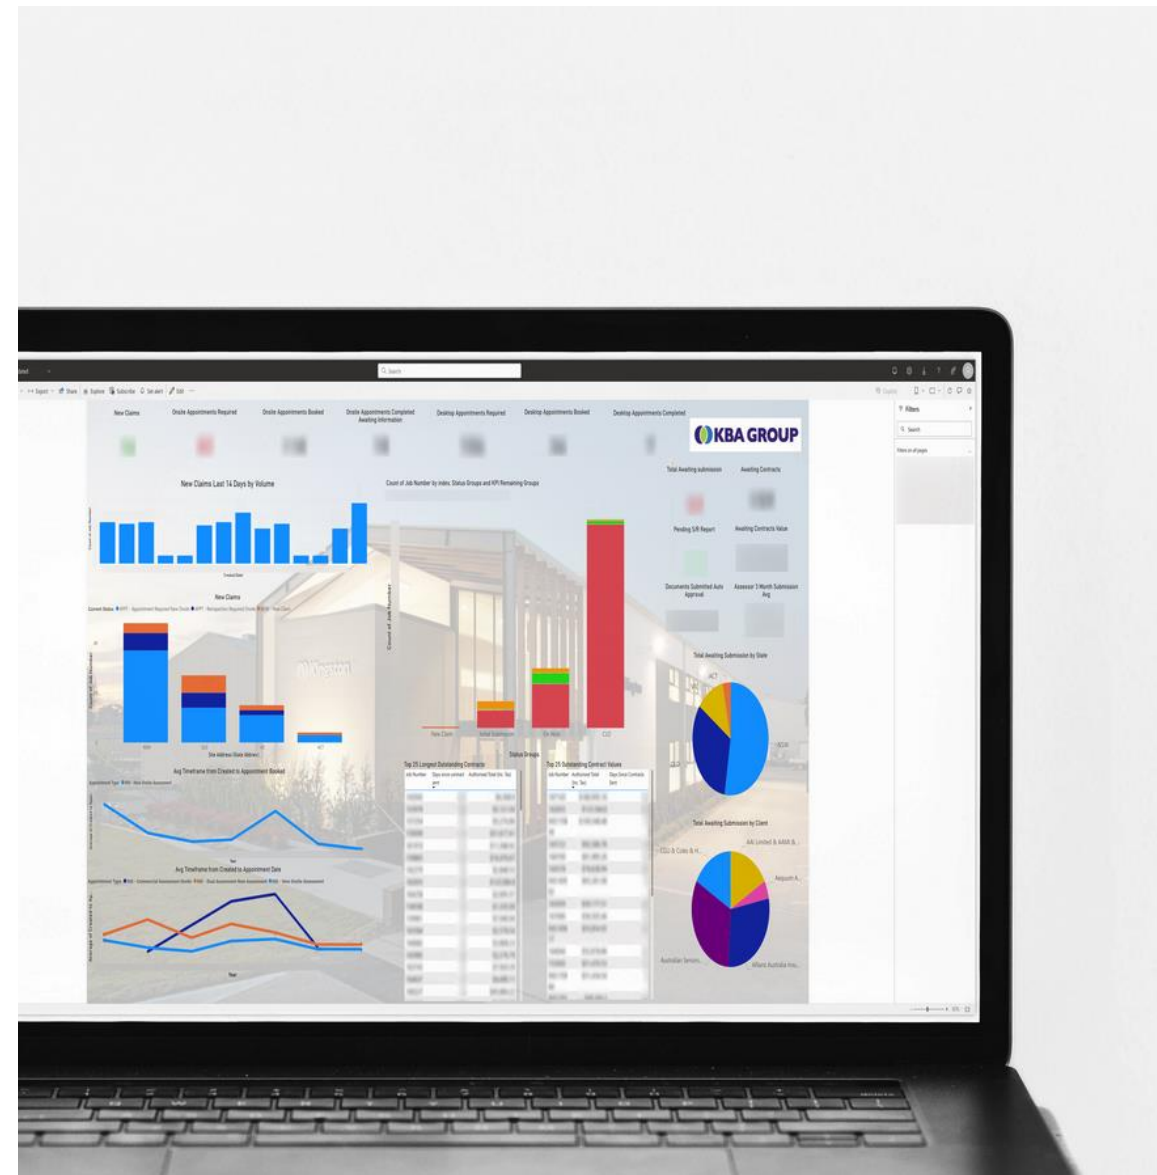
Search

Export Share Explore Subscribe Set alert Edit

Filters

Search

Filters on all pages

New Claims

Onsite Appointments Required

Onsite Appointments Booked

Onsite Appointments Completed Awaiting Information

Desktop Appointments Required

Desktop Appointments Booked

Desktop Appointments Completed

KBA GROUP

New Claims Last 14 Days by Volume

Count of Job Number by index, Status Groups and KPI Remaining Groups

Total Awaiting submission

Awaiting Contracts

Pending S/R Report

Awaiting Contracts Value

Documents Submitted Auto Approval

Assessor 3 Month Submission Avg

New Claims

Total Awaiting Submission by State

Count of Job Number

Site Address State Address

New Claim

Initial Submission

Re-Work

CSD

Status Groups

Avg Timeframe from Created to Appointment Booked

Top 25 Longest Outstanding Contracts

Job Number

Days since contract sent

Authorised Total (Inc. Tax)

Top 25 Outstanding Contract Values

Job Number

Authorised Total (Inc. Tax)

Days Since Contracts Sent

Total Awaiting Submission by Client

AAI Limited & AAMI &...

CGU & Coles & H...

Allianz Australia Ins...

Australian Seniors...

Avg Timeframe from Created to Appointment Date

Year